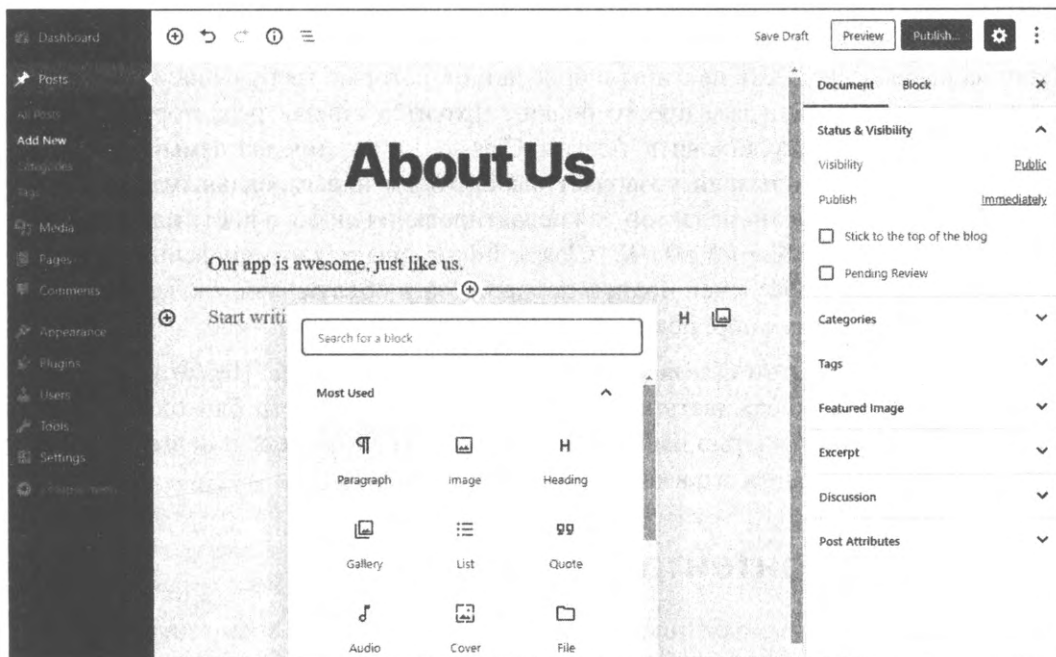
Dashboard
Posts
All Posts
Add New
Categories
Tags
Media
Pages
Comments
Appearance
Plugins
Users
Tools
Settings
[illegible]

Save Draft
Preview
Publish...

About Us

Our app is awesome, just like us.

Start writi

Search for a block

Most Used

Paragraph
Image
Heading
Gallery
List
Quote
Audio
Cover
File

Document
Block

Status & Visibility
Visibility
Public
Publish
Immediately
Stick to the top of the blog
Pending Review
Categories
Tags
Featured Image
Excerpt
Discussion
Post Attributes